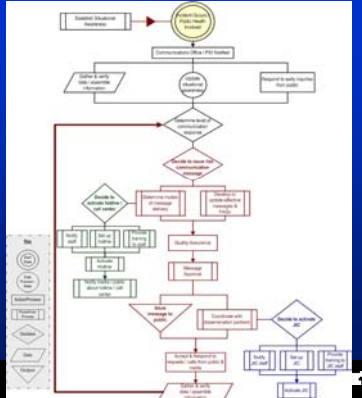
Establish Situational Awareness

Incident Occurs / Public Health Involved

Communications Officer / PIO Notified

Gather & verify data / assemble information

Update situational awareness

Respond to early inquiries from public

Determine level of communication response

Decide to issue risk communication message

Decide to activate hotline / call center

Notify staff

Set up hotline

Provide training to staff

Activate hotline

Notify media / public about hotline / call center

Determine modes of message delivery

Develop or update effective messages & FAQs

Quality Assurance

Message Approval

Issue message to public

Coordinate with dissemination partners

Accept & Respond to inquiries / calls from public & media

Gather & verify data / assemble information

Decide to activate JIC

Notify JIC staff

Set up JIC

Provide training to JIC staff

Activate JIC

Key

Start / End

Sub-Process

Action/Process

Predefined Process

Decision

Data

Output